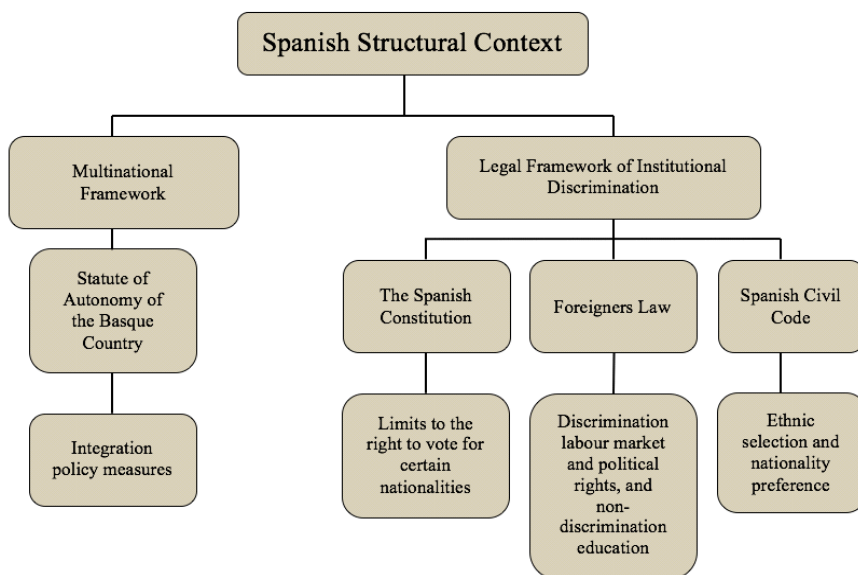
Spanish Structural Context

Multinational Framework

Statute of Autonomy of the Basque Country

Integration policy measures

Legal Framework of Institutional Discrimination

The Spanish Constitution

Limits to the right to vote for certain nationalities

Foreigners Law

Discrimination labour market and political rights, and non-discrimination education

Spanish Civil Code

Ethnic selection and nationality preference